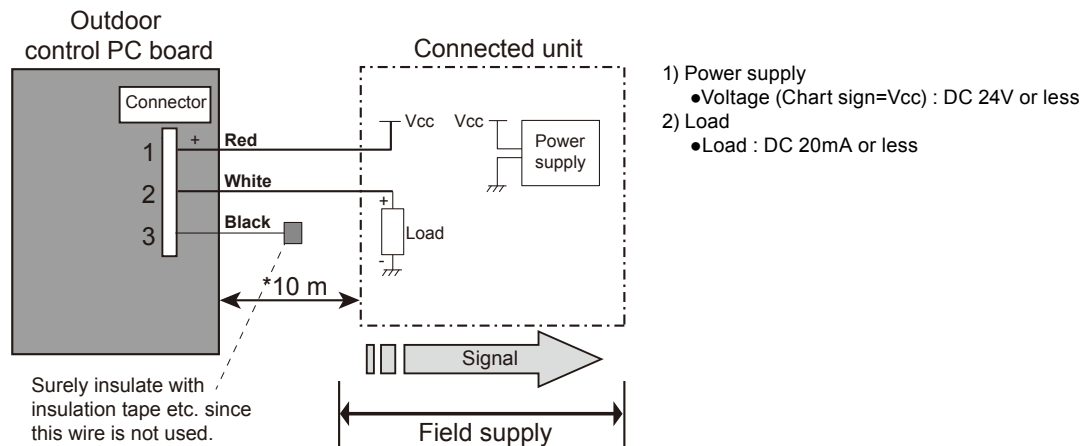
Outdoor control PC board

Connector

+

1

2

3

Red

White

Black

Connected unit

Vcc

Vcc

Power supply

+

Load

-

*10 m

Signal

Surely insulate with insulation tape etc. since this wire is not used.

Field supply

1) Power supply
●Voltage (Chart sign=Vcc) : DC 24V or less
2) Load
●Load : DC 20mA or less